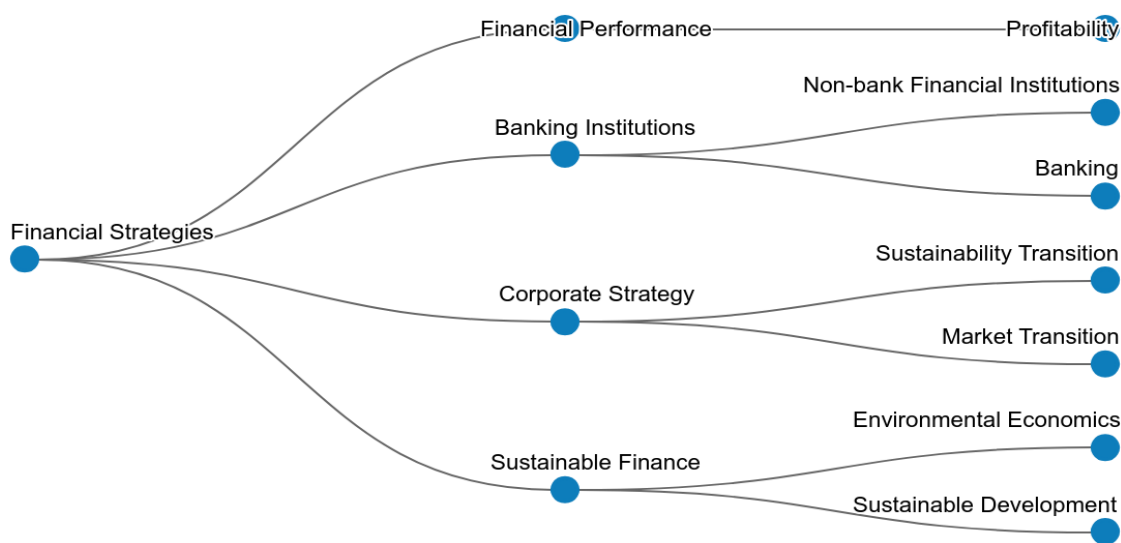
Financial Strategies

Financial Performance

Profitability

Banking Institutions

Non-bank Financial Institutions

Banking

Corporate Strategy

Sustainability Transition

Market Transition

Sustainable Finance

Environmental Economics

Sustainable Development